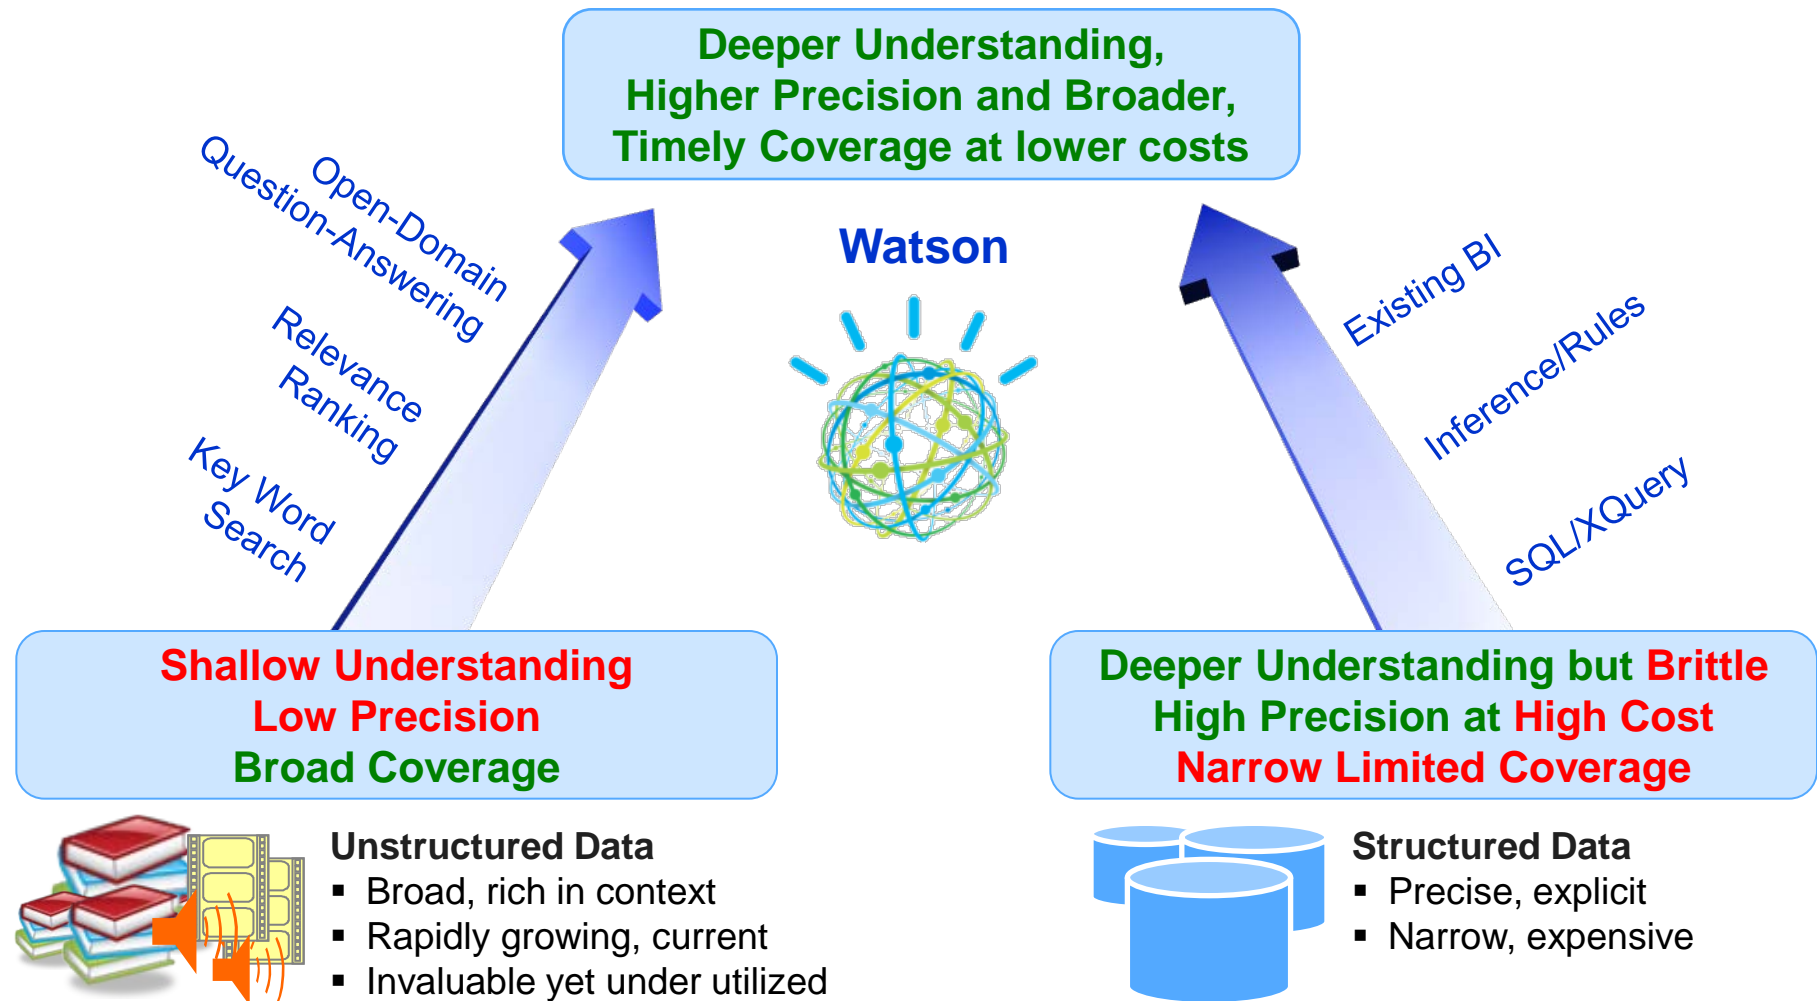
Deeper Understanding,
Higher Precision and Broader,
Timely Coverage at lower costs

Watson

Open-Domain
Question-Answering

Relevance
Ranking

Key Word
Search

Existing BI

Inference/Rules

SQL/XQuery

Shallow Understanding
Low Precision
Broad Coverage

Deeper Understanding but Brittle
High Precision at High Cost
Narrow Limited Coverage

Unstructured Data
▪ Broad, rich in context
▪ Rapidly growing, current
▪ Invaluable yet under utilized

Structured Data
▪ Precise, explicit
▪ Narrow, expensive